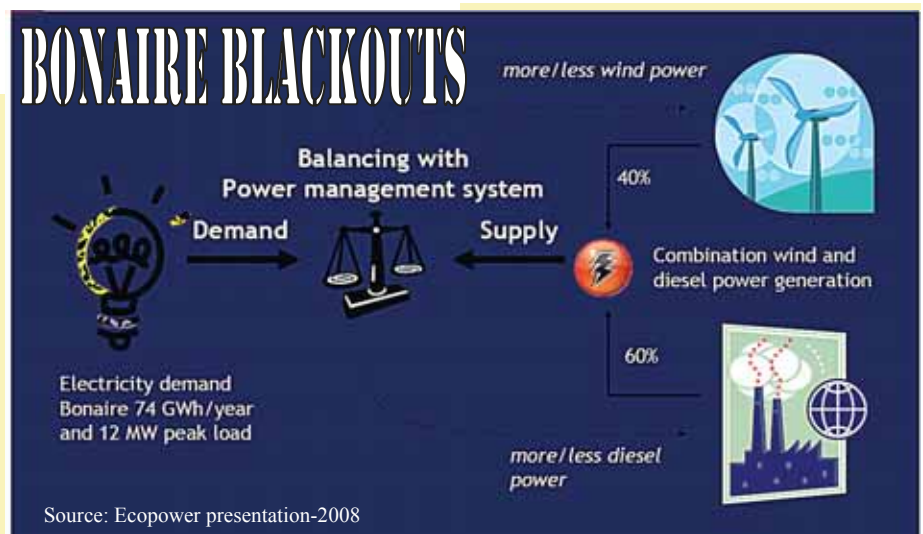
BONAIRE BLACKOUTS

more/less wind power

Balancing with Power management system

40%

Demand

Supply

Combination wind and diesel power generation

60%

Electricity demand Bonaire 74 GWh/year and 12 MW peak load

more/less diesel power

Source: Ecopower presentation-2008